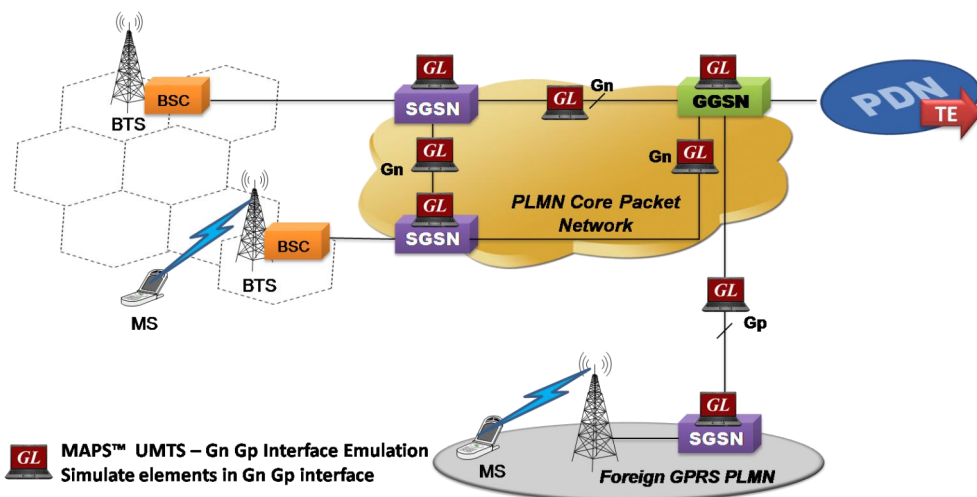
BTS

BSC

GL

SGSN

GL

Gn

GL

GGSN

PDN

TE

GL

Gn

GL

Gn

GL

SGSN

PLMN Core Packet Network

BSC

BTS

MS

GL

Gp

MS

GL

SGSN

Foreign GPRS PLMN

GL MAPS™ UMTS – Gn Gp Interface Emulation
Simulate elements in Gn Gp interface